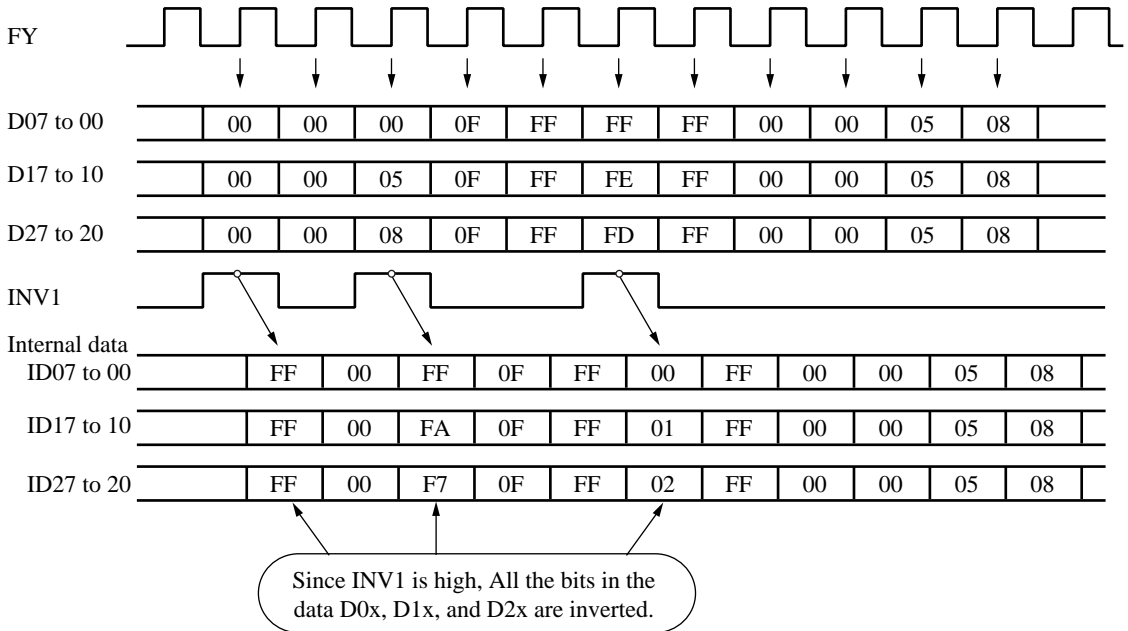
FY

D07 to 00

| 00 | 00 | 00 | 0F | FF | FF | FF | 00 | 00 | 05 | 08 |
|---|---|---|---|---|---|---|---|---|---|---|

D17 to 10

| 00 | 00 | 05 | 0F | FF | FE | FF | 00 | 00 | 05 | 08 |
|---|---|---|---|---|---|---|---|---|---|---|

D27 to 20

| 00 | 00 | 08 | 0F | FF | FD | FF | 00 | 00 | 05 | 08 |
|---|---|---|---|---|---|---|---|---|---|---|

INV1

Internal data

ID07 to 00

| FF | 00 | FF | 0F | FF | 00 | FF | 00 | 00 | 05 | 08 |
|---|---|---|---|---|---|---|---|---|---|---|

ID17 to 10

| FF | 00 | FA | 0F | FF | 01 | FF | 00 | 00 | 05 | 08 |
|---|---|---|---|---|---|---|---|---|---|---|

ID27 to 20

| FF | 00 | F7 | 0F | FF | 02 | FF | 00 | 00 | 05 | 08 |
|---|---|---|---|---|---|---|---|---|---|---|

Since INV1 is high, All the bits in the data D0x, D1x, and D2x are inverted.